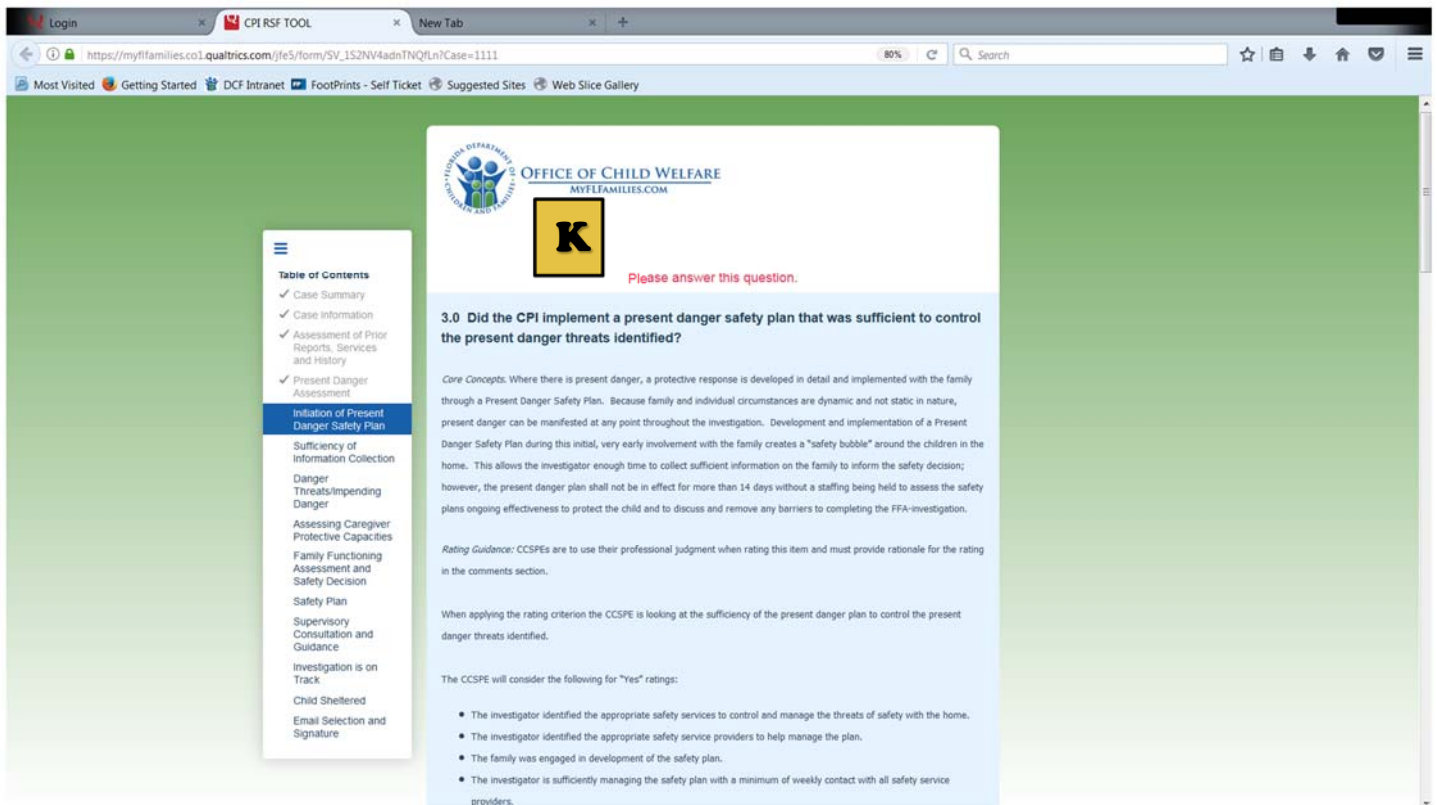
Login
CPI RSF TOOL
New Tab
https://myflfamilies.co1.qualtrics.com/jfe5/form/SV_1S2NV4adnTNQfLn?Case=1111
80%
Search
Most Visited Getting Started DCF Intranet FootPrints - Self Ticket Suggested Sites Web Slice Gallery

Table of Contents
✓ Case Summary
✓ Case Information
✓ Assessment of Prior Reports, Services and History
✓ Present Danger Assessment
Initiation of Present Danger Safety Plan
Sufficiency of Information Collection
Danger Threats/Impending Danger
Assessing Caregiver Protective Capacities
Family Functioning Assessment and Safety Decision
Safety Plan
Supervisory Consultation and Guidance
Investigation is on Track
Child Sheltered
Email Selection and Signature

FLORIDA DEPARTMENT OF CHILDREN AND FAMILIES
OFFICE OF CHILD WELFARE
MYFLFAMILIES.COM

K

Please answer this question.

3.0 Did the CPI implement a present danger safety plan that was sufficient to control the present danger threats identified?

Core Concepts. Where there is present danger, a protective response is developed in detail and implemented with the family through a Present Danger Safety Plan. Because family and individual circumstances are dynamic and not static in nature, present danger can be manifested at any point throughout the investigation. Development and implementation of a Present Danger Safety Plan during this initial, very early involvement with the family creates a "safety bubble" around the children in the home. This allows the investigator enough time to collect sufficient information on the family to inform the safety decision; however, the present danger plan shall not be in effect for more than 14 days without a staffing being held to assess the safety plans ongoing effectiveness to protect the child and to discuss and remove any barriers to completing the FFA-investigation.

Rating Guidance: CCSPEs are to use their professional judgment when rating this item and must provide rationale for the rating in the comments section.

When applying the rating criterion the CCSPE is looking at the sufficiency of the present danger plan to control the present danger threats identified.

The CCSPE will consider the following for "Yes" ratings:

• The investigator identified the appropriate safety services to control and manage the threats of safety with the home.
• The investigator identified the appropriate safety service providers to help manage the plan.
• The family was engaged in development of the safety plan.
• The investigator is sufficiently managing the safety plan with a minimum of weekly contact with all safety service providers.